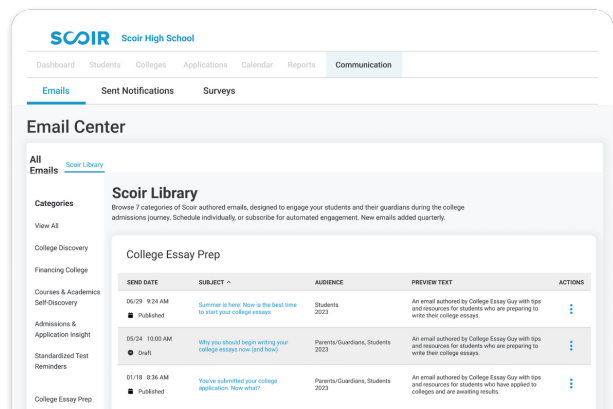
SCOIR Scoir High School

Dashboard Students Colleges Applications Calendar Reports Communication

Emails Sent Notifications Surveys

Email Center

All Emails Scoir Library

Categories

View All

College Discovery

Financing College

Courses & Academics Self-Discovery

Admissions & Application Insight

Standardized Test Reminders

College Essay Prep

Scoir Library

Browse 7 categories of Scoir authored emails, designed to engage your students and their guardians during the college admissions journey. Schedule individually, or subscribe for automated engagement. New emails added quarterly.

College Essay Prep

| SEND DATE | SUBJECT ^ | AUDIENCE | PREVIEW TEXT | ACTIONS |
|---|---|---|---|---|
| 06/29 9:24 AM Published | Summer is here: Now is the best time to start your college essays | Students 2023 | An email authored by College Essay Guy with tips and resources for students who are preparing to write their college essays. | ⋮ |
| 05/24 10:00 AM Draft | Why you should begin writing your college essays now (and how) | Parents/Guardians, Students 2023 | An email authored by College Essay Guy with tips and resources for students who are preparing to write their college essays. | ⋮ |
| 01/18 8:36 AM Published | You've submitted your college application. Now what? | Parents/Guardians, Students 2023 | An email authored by College Essay Guy with tips and resources for students who have applied to colleges and are awaiting results. | ⋮ |